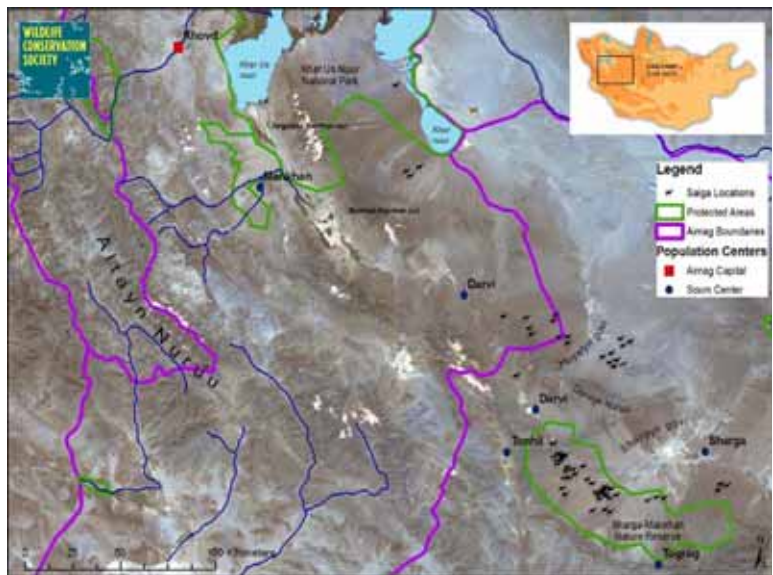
WILDLIFE CONSERVATION SOCIETY

Khovd

Khar Us Nuur

Khar Us Nuur National Park

Khar Nuur

Mankhan

Altayn Nuruu

Darvi

Darvi

Tonhil

Sharga

Sharga-Mankhan Nature Reserve

Tugrug

0 25 50 100 Kilometers

Legend

Saiga Locations

Protected Areas

Aimag Boundaries

Population Centers

Aimag Capital

Soum Center